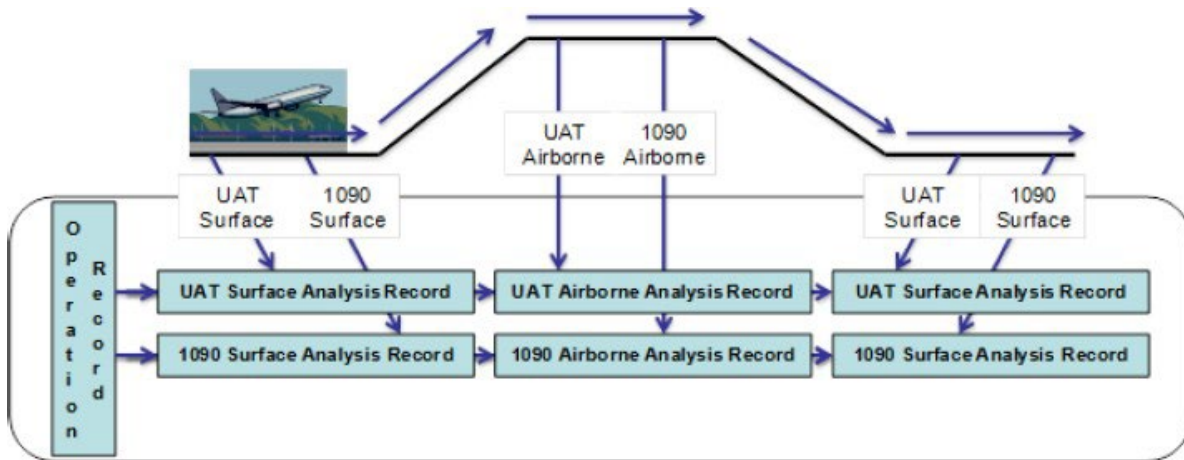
UAT Airborne

1090 Airborne

UAT Surface

1090 Surface

UAT Surface

1090 Surface

Operation Record

UAT Surface Analysis Record

UAT Airborne Analysis Record

UAT Surface Analysis Record

1090 Surface Analysis Record

1090 Airborne Analysis Record

1090 Surface Analysis Record